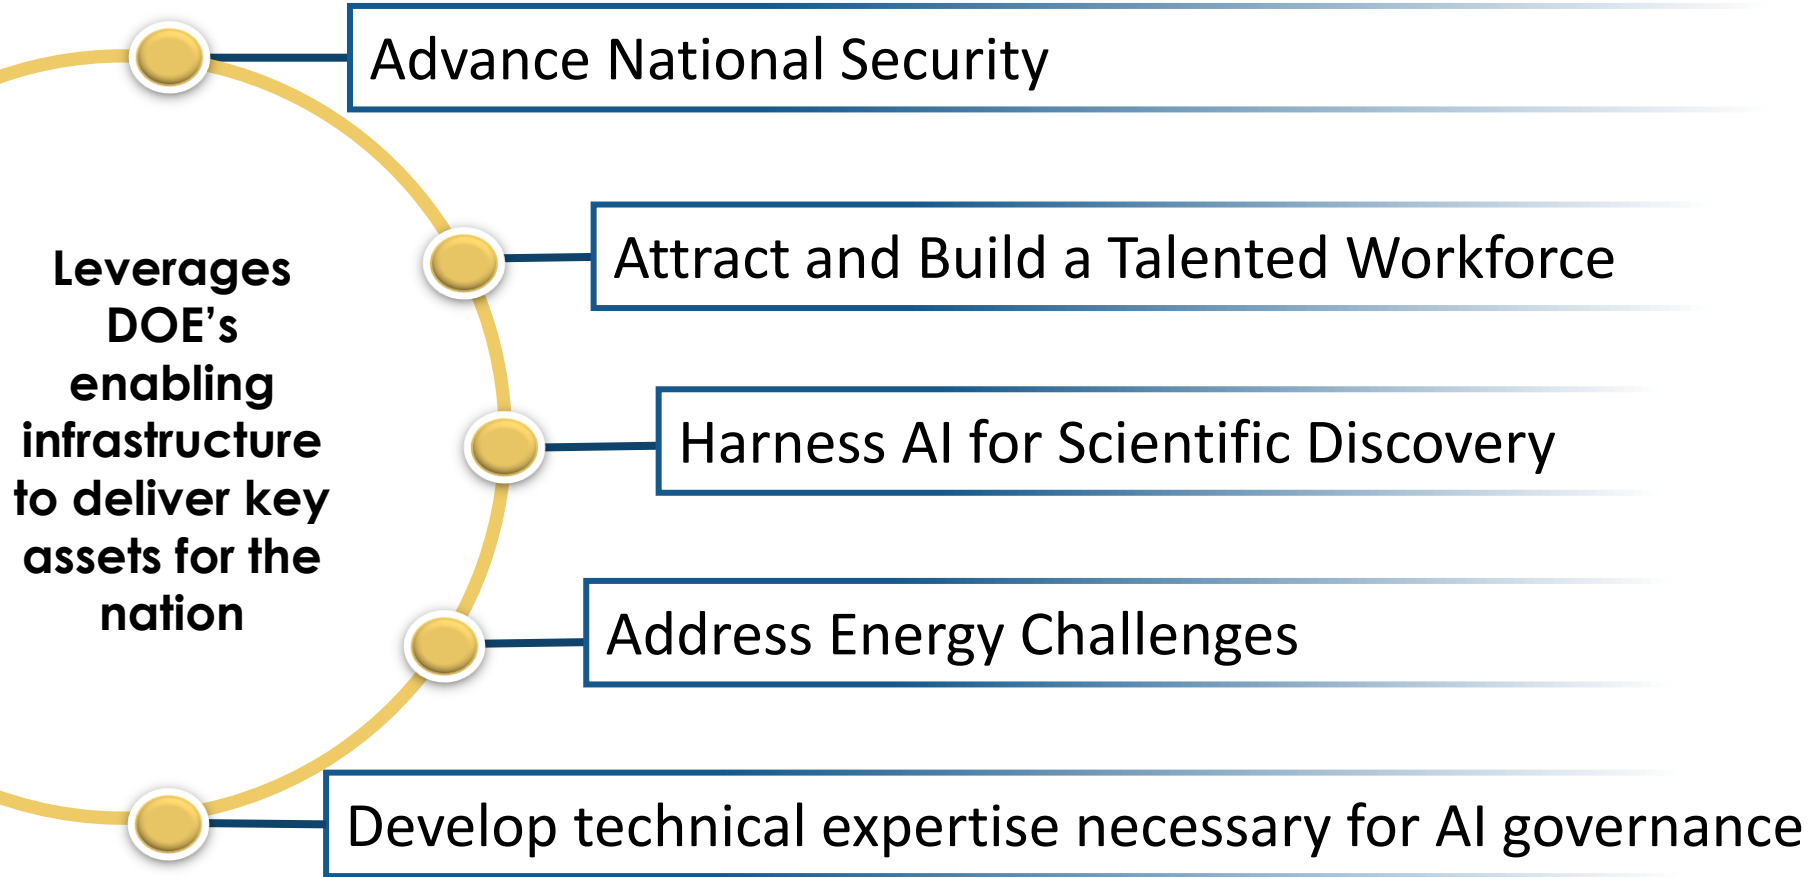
Leverages DOE's enabling infrastructure to deliver key assets for the nation

Advance National Security

Attract and Build a Talented Workforce

Harness AI for Scientific Discovery

Address Energy Challenges

Develop technical expertise necessary for AI governance